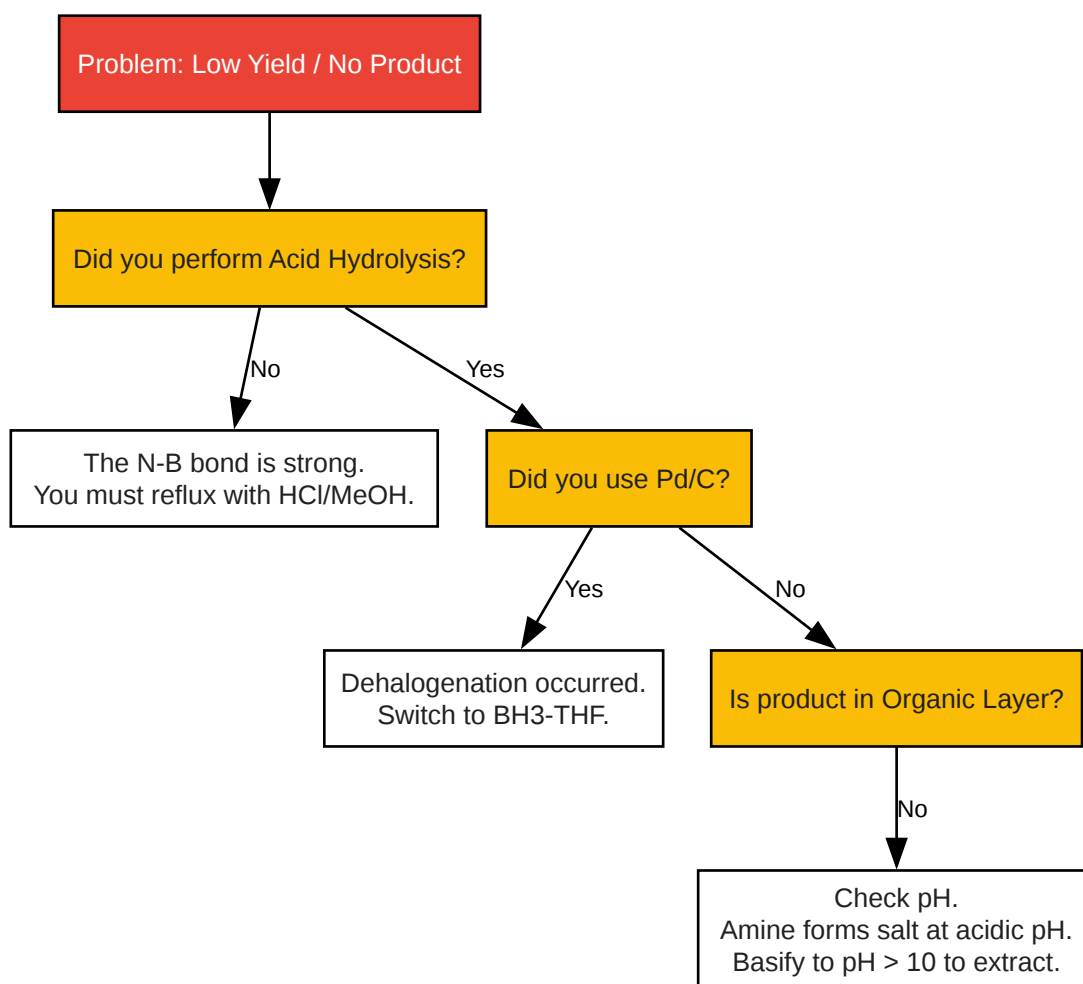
Problem: Low Yield / No Product

Did you perform Acid Hydrolysis?

No

Yes

The N-B bond is strong.
You must reflux with HCl/MeOH.

Did you use Pd/C?

Yes

No

Dehalogenation occurred.
Switch to BH3-THF.

Is product in Organic Layer?

No

Check pH.
Amine forms salt at acidic pH.
Basify to pH > 10 to extract.